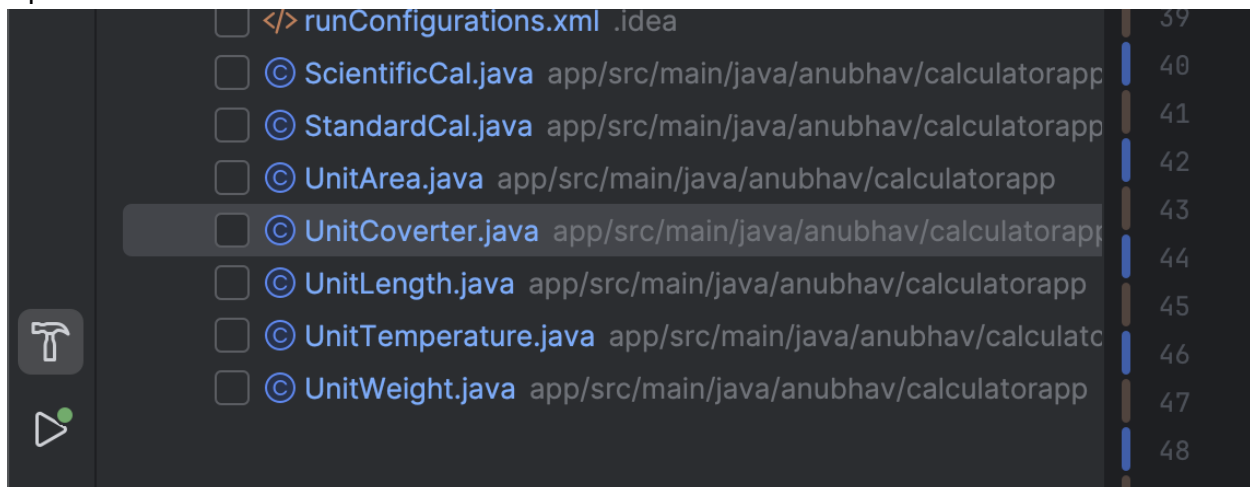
runConfigurations.xml .idea
ScientificCal.java app/src/main/java/anubhav/calculatorapp
StandardCal.java app/src/main/java/anubhav/calculatorapp
UnitArea.java app/src/main/java/anubhav/calculatorapp
UnitCoverter.java app/src/main/java/anubhav/calculatorapp
UnitLength.java app/src/main/java/anubhav/calculatorapp
UnitTemperature.java app/src/main/java/anubhav/calculat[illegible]
UnitWeight.java app/src/main/java/anubhav/calculatorapp

39
40
41
42
43
44
45
46
47
48